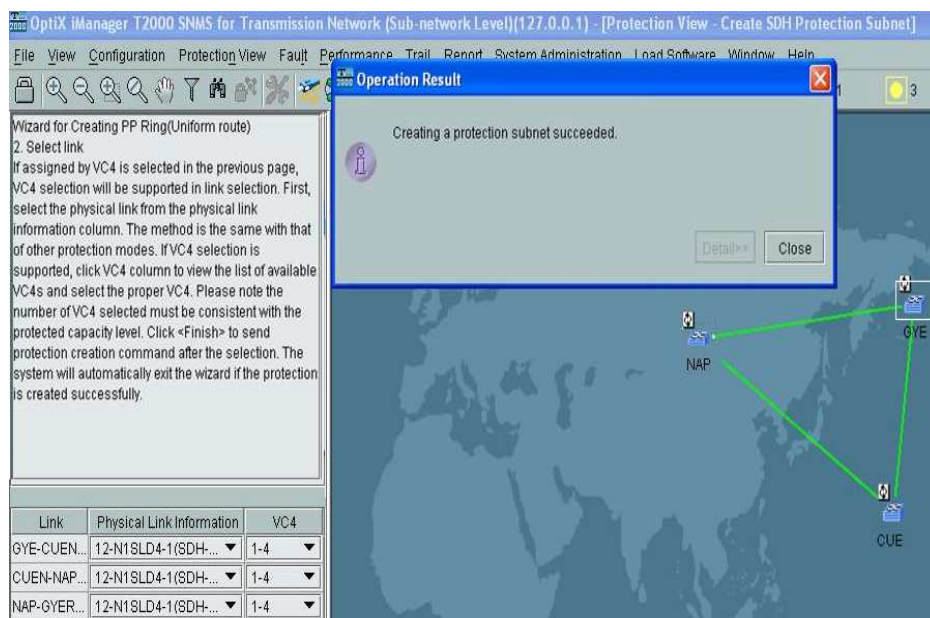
OptiX iManager T2000 SNMS for Transmission Network (Sub-network Level)(127.0.0.1) - [Protection View - Create SDH Protection Subnet]

File View Configuration Protection View Fault Performance Trail Report System Administration Load Software Window Help

3

Wizard for Creating PP Ring(Uniform route)
2. Select link
If assigned by VC4 is selected in the previous page, VC4 selection will be supported in link selection. First, select the physical link from the physical link information column. The method is the same with that of other protection modes. If VC4 selection is supported, click VC4 column to view the list of available VC4s and select the proper VC4. Please note the number of VC4 selected must be consistent with the protected capacity level. Click <Finish> to send protection creation command after the selection. The system will automatically exit the wizard if the protection is created successfully.

| Link | Physical Link Information | VC4 |
|---|---|---|
| GYE-CUEN... | 12-N1SLD4-1(SDH-... | 1-4 |
| CUEN-NAP... | 12-N1SLD4-1(SDH-... | 1-4 |
| NAP-GYER... | 12-N1SLD4-1(SDH-... | 1-4 |

Operation Result

Creating a protection subnet succeeded.

Detail>> Close

GYE

NAP

CUE